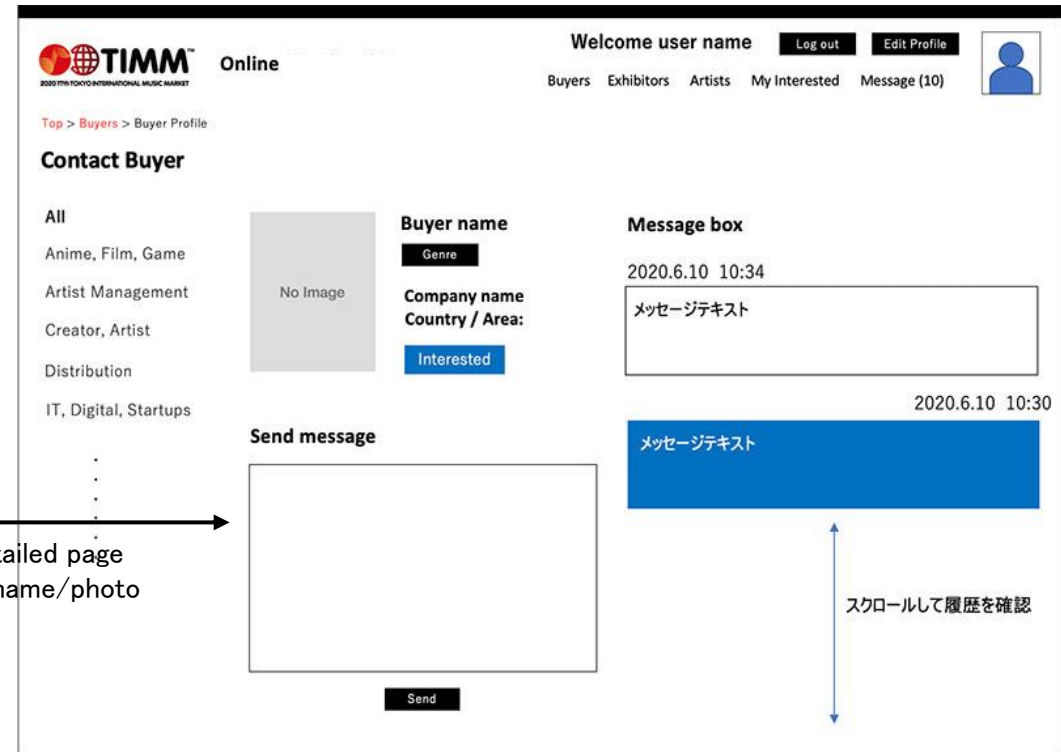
TIMM™
2020 17TH TOKYO INTERNATIONAL MUSIC MARKET
Online

Welcome user name
Log out
Edit Profile

Buyers Exhibitors Artists My Interested Message (10)

Top > Buyers > Buyer Profile

Contact Buyer

All
Anime, Film, Game
Artist Management
Creator, Artist
Distribution
IT, Digital, Startups

No Image

Buyer name
Genre
Company name
Country / Area:
Interested

Message box
2020.6.10 10:34
メッセージテキスト

2020.6.10 10:30
メッセージテキスト

Send message

Send

tailed page
name/photo

スクロールして履歴を確認